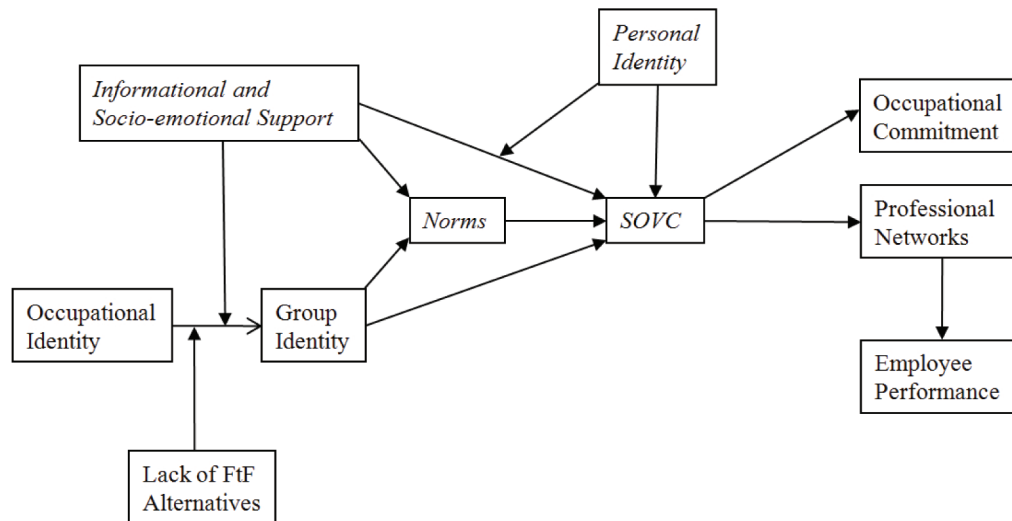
Personal Identity

Informational and Socio-emotional Support

Occupational Commitment

Norms

SOVC

Professional Networks

Occupational Identity

Group Identity

Employee Performance

Lack of FtF Alternatives